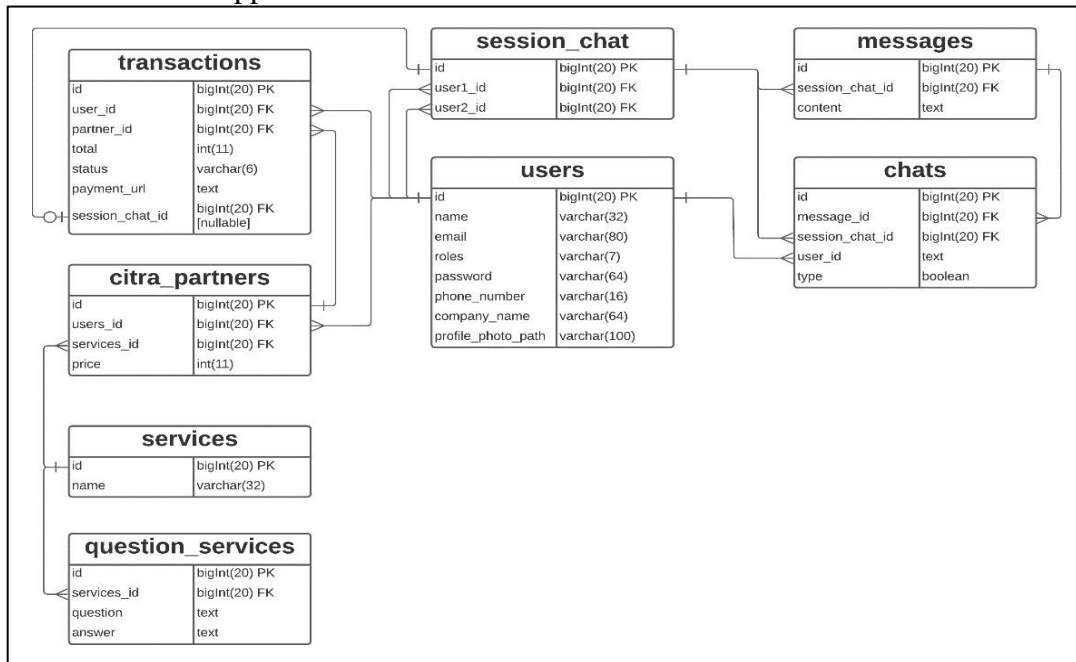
transactions

| id | bigInt(20) PK |
|---|---|
| user_id | bigInt(20) FK |
| partner_id | bigInt(20) FK |
| total | int(11) |
| status | varchar(6) |
| payment_url | text |
| session_chat_id | bigInt(20) FK [nullable] |

session_chat

| id | bigInt(20) PK |
|---|---|
| user1_id | bigInt(20) FK |
| user2_id | bigInt(20) FK |

messages

| id | bigInt(20) PK |
|---|---|
| session_chat_id | bigInt(20) FK |
| content | text |

users

| id | bigInt(20) PK |
|---|---|
| name | varchar(32) |
| email | varchar(80) |
| roles | varchar(7) |
| password | varchar(64) |
| phone_number | varchar(16) |
| company_name | varchar(64) |
| profile_photo_path | varchar(100) |

chats

| id | bigInt(20) PK |
|---|---|
| message_id | bigInt(20) FK |
| session_chat_id | bigInt(20) FK |
| user_id | text |
| type | boolean |

citra_partners

| id | bigInt(20) PK |
|---|---|
| users_id | bigInt(20) FK |
| services_id | bigInt(20) FK |
| price | int(11) |

services

| id | bigInt(20) PK |
|---|---|
| name | varchar(32) |

question_services

| id | bigInt(20) PK |
|---|---|
| services_id | bigInt(20) FK |
| question | text |
| answer | text |